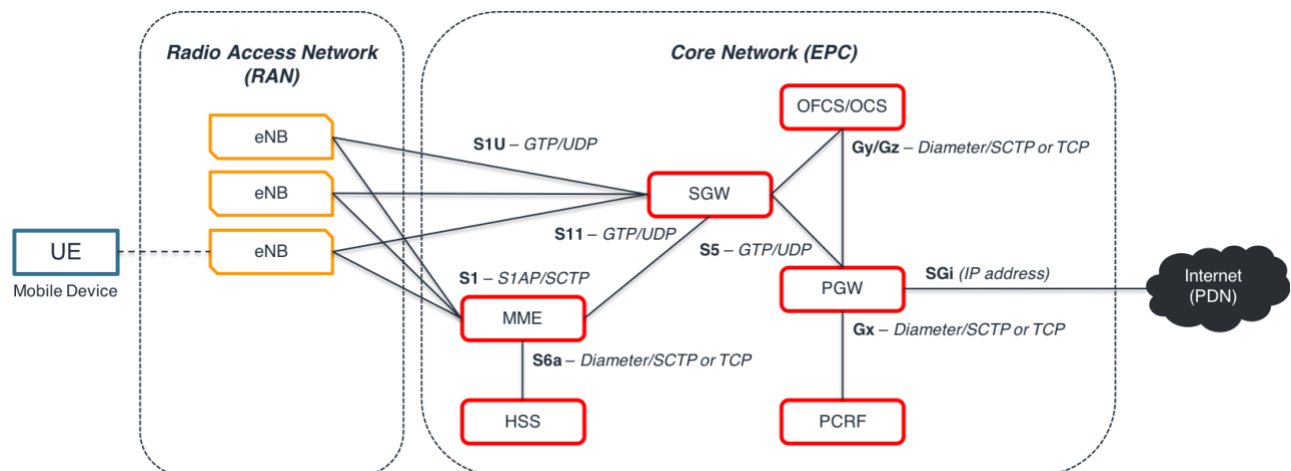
Radio Access Network (RAN)

Core Network (EPC)

eNB

eNB

eNB

UE

Mobile Device

S1U – GTP/UDP

OFCS/OCS

Gy/Gz – Diameter/SCTP or TCP

SGW

S11 – GTP/UDP

S5 – GTP/UDP

S1 – S1AP/SCTP

SGi (IP address)

PGW

Internet (PDN)

MME

Gx – Diameter/SCTP or TCP

S6a – Diameter/SCTP or TCP

HSS

PCRF